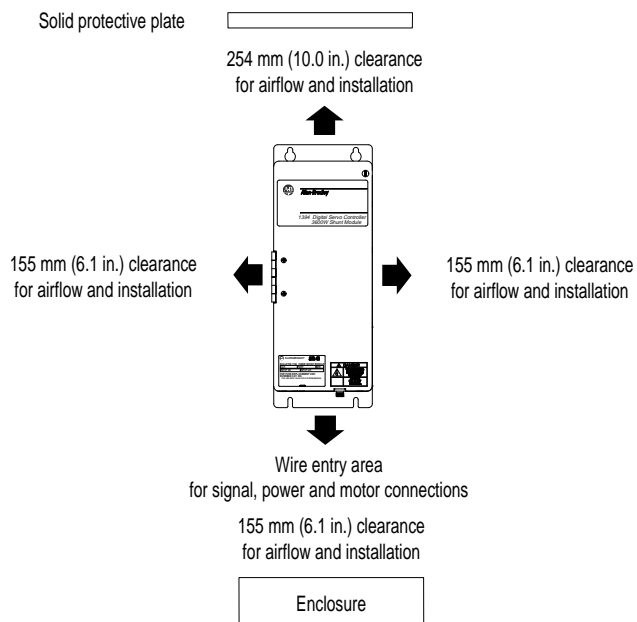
Solid protective plate

254 mm (10.0 in.) clearance for airflow and installation

Allen-Bradley

1394 Digital Servo Controller 3600W Shunt Module

155 mm (6.1 in.) clearance for airflow and installation

155 mm (6.1 in.) clearance for airflow and installation

Wire entry area for signal, power and motor connections

155 mm (6.1 in.) clearance for airflow and installation

Enclosure